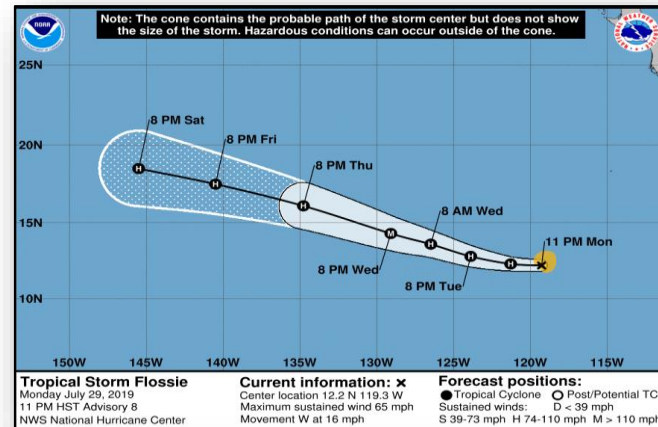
NOAA

Note: The cone contains the probable path of the storm center but does not show the size of the storm. Hazardous conditions can occur outside of the cone.

25N

20N

15N

10N

8 PM Sat

8 PM Fri

8 PM Thu

8 AM Wed

11 PM Mon

8 PM Wed

8 PM Tue

H

H

H

M

H

H

H

150W 145W 140W 135W 130W 125W 120W 115W

Tropical Storm Flossie
Monday July 29, 2019
11 PM HST Advisory 8
NWS National Hurricane Center

Current information: ✕
Center location 12.2 N 119.3 W
Maximum sustained wind 65 mph
Movement W at 16 mph

Forecast positions:
● Tropical Cyclone ○ Post/Potential TC
Sustained winds: D < 39 mph
S 39-73 mph H 74-110 mph M > 110 mph